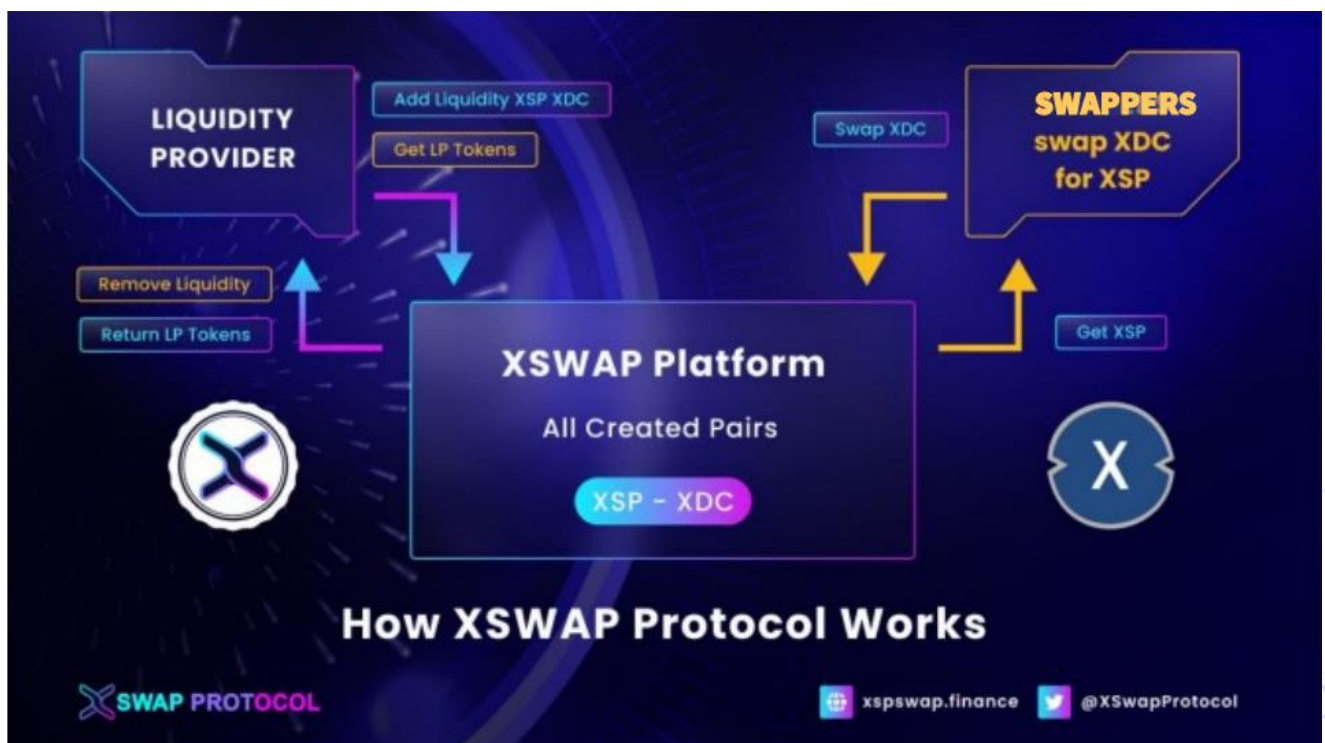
LIQUIDITY PROVIDER

Add Liquidity XSP XDC

Get LP Tokens

Swap XDC

SWAPPERS swap XDC for XSP

Remove Liquidity

Return LP Tokens

XSWAP Platform

All Created Pairs

XSP - XDC

Get XSP

X

How XSWAP Protocol Works

XSWAP PROTOCOL

xspswap.finance

@XSwapProtocol